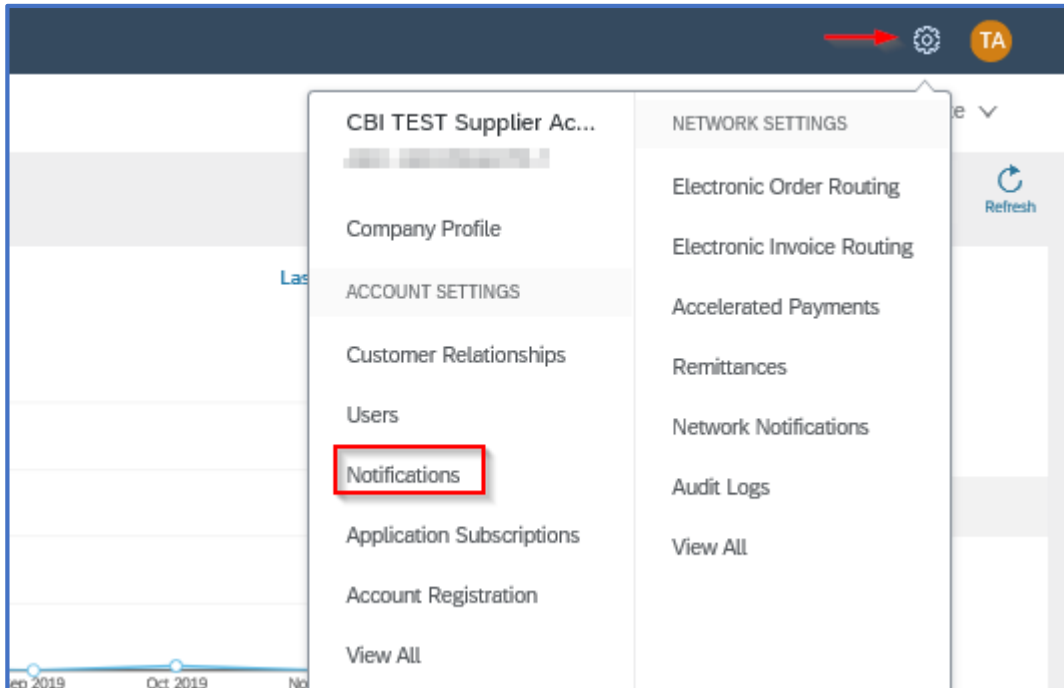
TA

e

Refresh

Las

CBI TEST Supplier Ac...

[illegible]

Company Profile

ACCOUNT SETTINGS

Customer Relationships

Users

Notifications

Application Subscriptions

Account Registration

View All

NETWORK SETTINGS

Electronic Order Routing

Electronic Invoice Routing

Accelerated Payments

Remittances

Network Notifications

Audit Logs

View All

ep 2019

Oct 2019

No